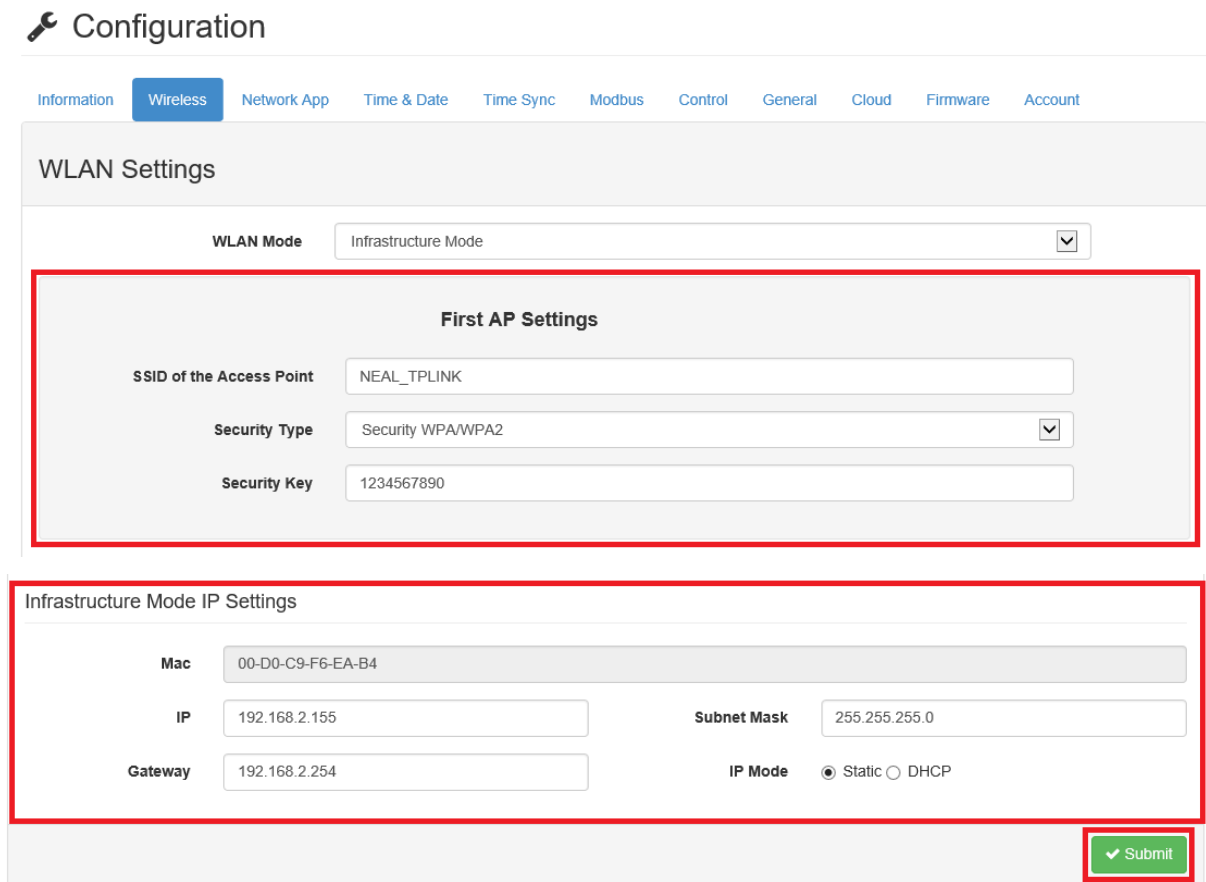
Configuration

Information Wireless Network App Time & Date Time Sync Modbus Control General Cloud Firmware Account

WLAN Settings

WLAN Mode Infrastructure Mode

First AP Settings

SSID of the Access Point NEAL_TPLINK

Security Type Security WPA/WPA2

Security Key 1234567890

Infrastructure Mode IP Settings

Mac 00-D0-C9-F6-EA-B4

IP 192.168.2.155

Subnet Mask 255.255.255.0

Gateway 192.168.2.254

IP Mode Static DHCP

Submit